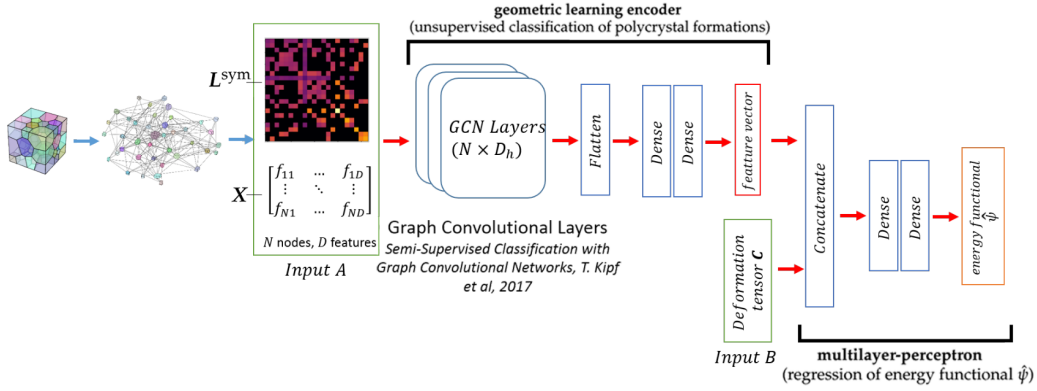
geometric learning encoder
(unsupervised classification of polycrystal formations)

$\boldsymbol{L}^{\text{sym}}$

$\boldsymbol{X}$

$\begin{bmatrix} f_{11} & \cdots & f_{1D} \\ \vdots & \ddots & \vdots \\ f_{N1} & \cdots & f_{ND} \end{bmatrix}$

$N$ nodes, $D$ features

Input A

GCN Layers
$(N \times D_h)$

Graph Convolutional Layers
Semi-Supervised Classification with Graph Convolutional Networks, T. Kipf et al, 2017

Flatten

Dense

Dense

feature vector

Deformation tensor $\boldsymbol{C}$

Input B

Concatenate

Dense

Dense

energy functional $\hat{\psi}$

multilayer-perceptron
(regression of energy functional $\hat{\psi}$)